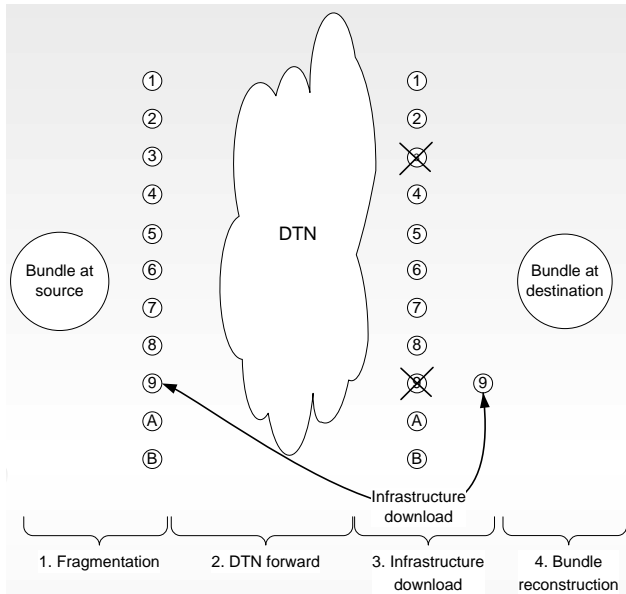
Bundle at source

1
2
3
4
5
6
7
8
9
A
B

DTN

1
2
3
4
5
6
7
8
9
A
B

9

Bundle at destination

Infrastructure download

1. Fragmentation

2. DTN forward

3. Infrastructure download

4. Bundle reconstruction